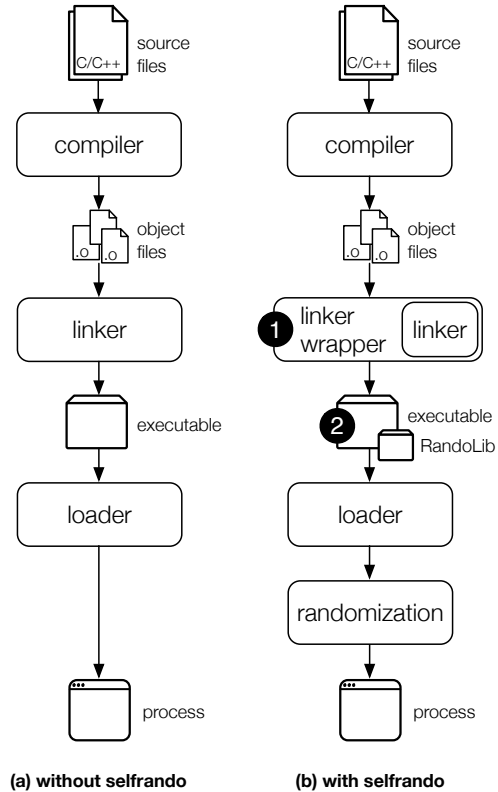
C/C++ source files

compiler

.o .o object files

linker

executable

loader

process

(a) without selfrando

C/C++ source files

compiler

.o .o object files

1 linker wrapper linker

2 executable RandoLib

loader

randomization

process

(b) with selfrando